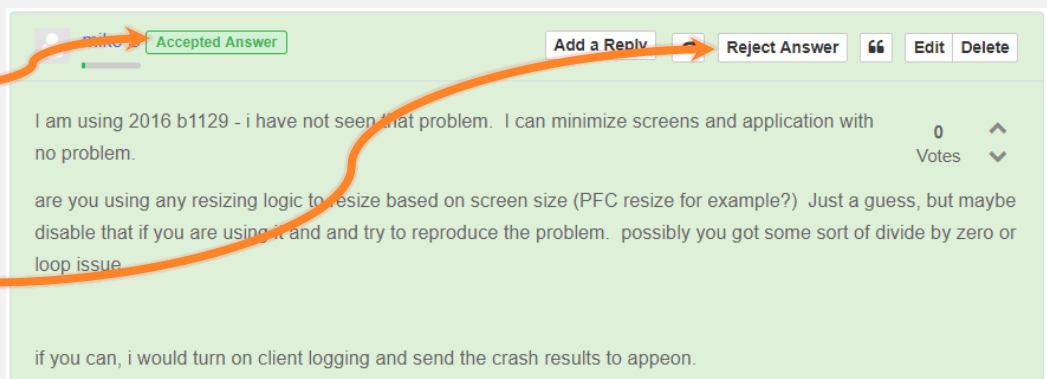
mike S Accepted Answer

Add a Reply Reject Answer ❝ Edit Delete

I am using 2016 b1129 - i have not seen that problem. I can minimize screens and application with no problem.

0 Votes

are you using any resizing logic to resize based on screen size (PFC resize for example?) Just a guess, but maybe disable that if you are using it and and try to reproduce the problem. possibly you got some sort of divide by zero or loop issue.

if you can, i would turn on client logging and send the crash results to appeon.